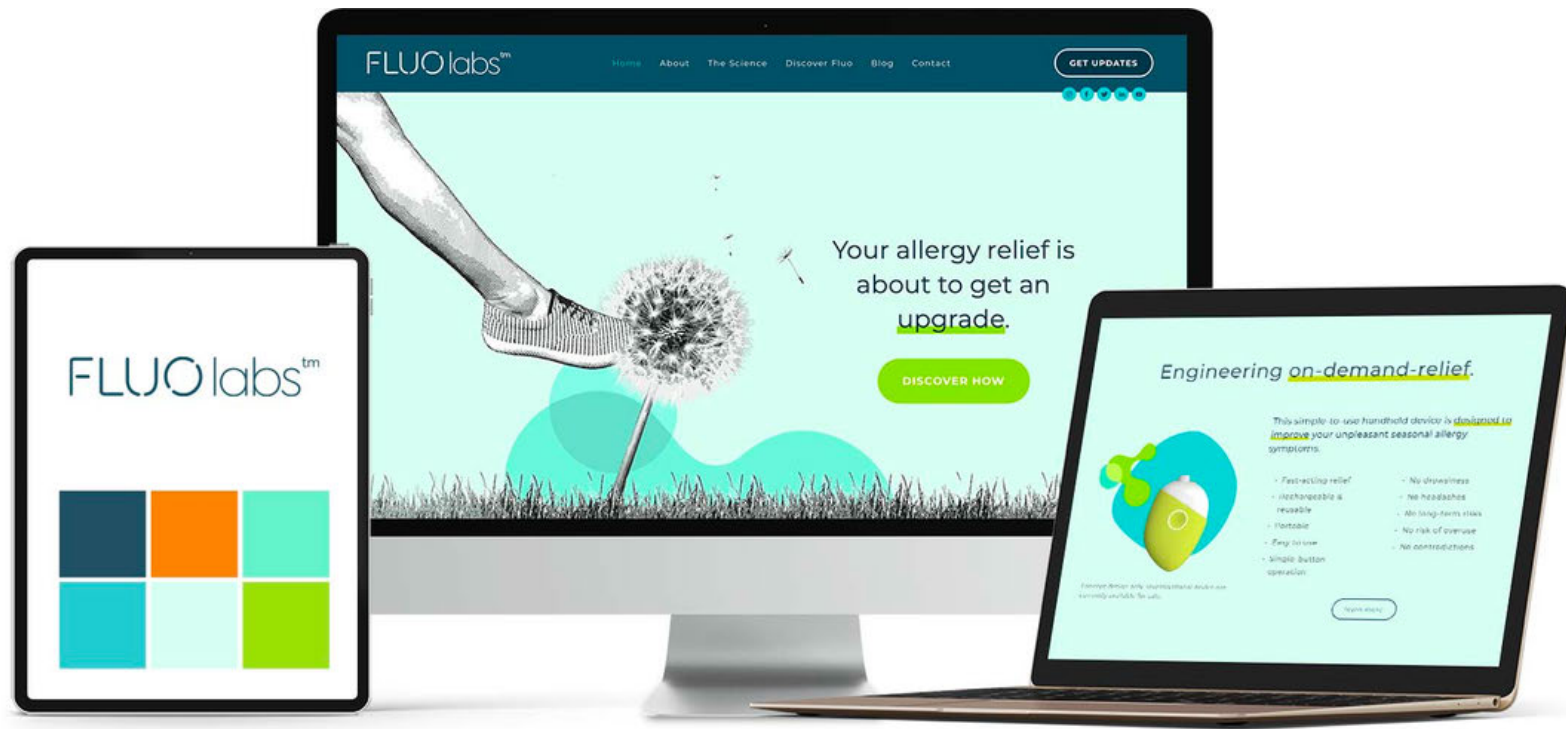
FLUO labs$^{tm}$

Home About The Science Discover Fluo Blog Contact

GET UPDATES

Your allergy relief is about to get an upgrade.

DISCOVER HOW

FLUO labs$^{tm}$

Engineering on-demand-relief.

This simple-to-use handheld device is designed to improve your unpleasant seasonal allergy symptoms.

- Fast-acting relief
- Rechargeable & reusable
- Portable
- Easy to use
- Simple button operation

- No drowsiness
- No headaches
- No long-term risks
- No risk of overuse
- No contradictions

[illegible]

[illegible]